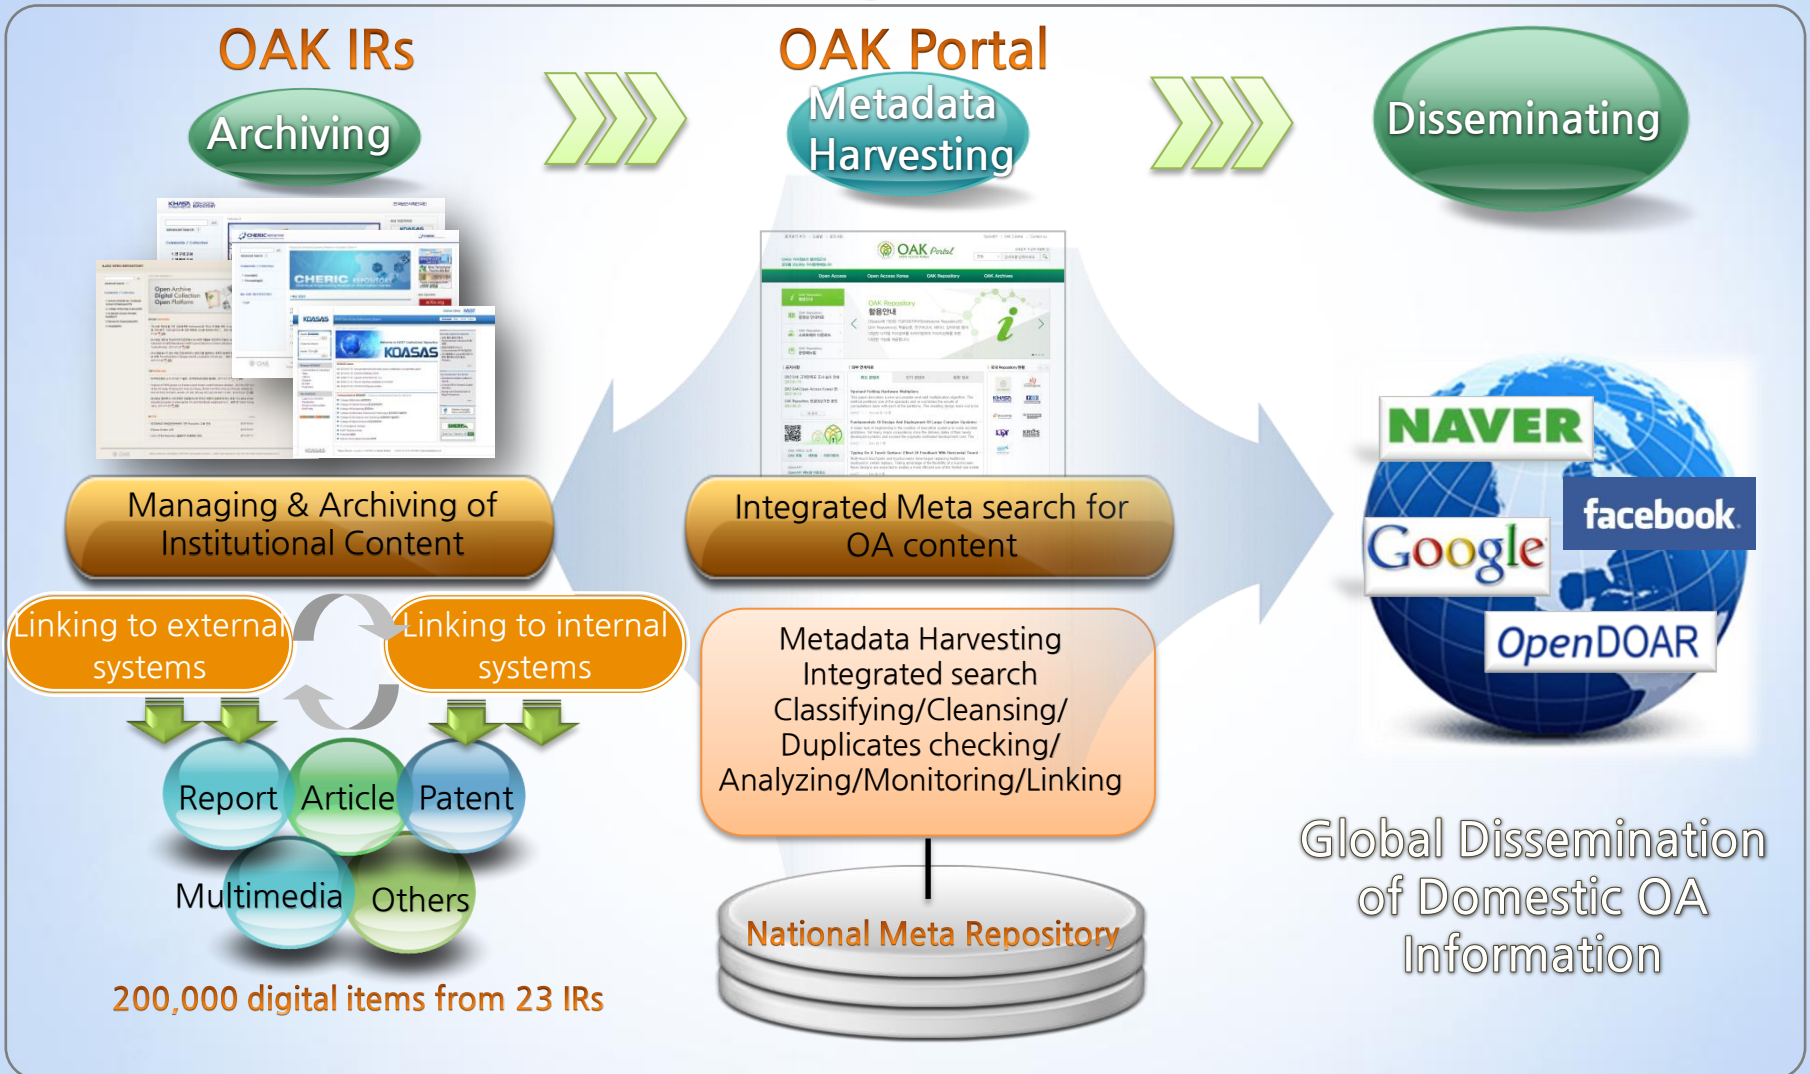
OAK IRs

Archiving

OAK Portal

Metadata Harvesting

Disseminating

CHERIC

KOASAS

OAK Portal

Managing & Archiving of Institutional Content

Integrated Meta search for OA content

NAVER

facebook

Google

OpenDOAR

Linking to external systems

Linking to internal systems

Report

Article

Patent

Multimedia

Others

200,000 digital items from 23 IRs

Metadata Harvesting
Integrated search
Classifying/Cleansing/
Duplicates checking/
Analyzing/Monitoring/Linking

National Meta Repository

Global Dissemination of Domestic OA Information